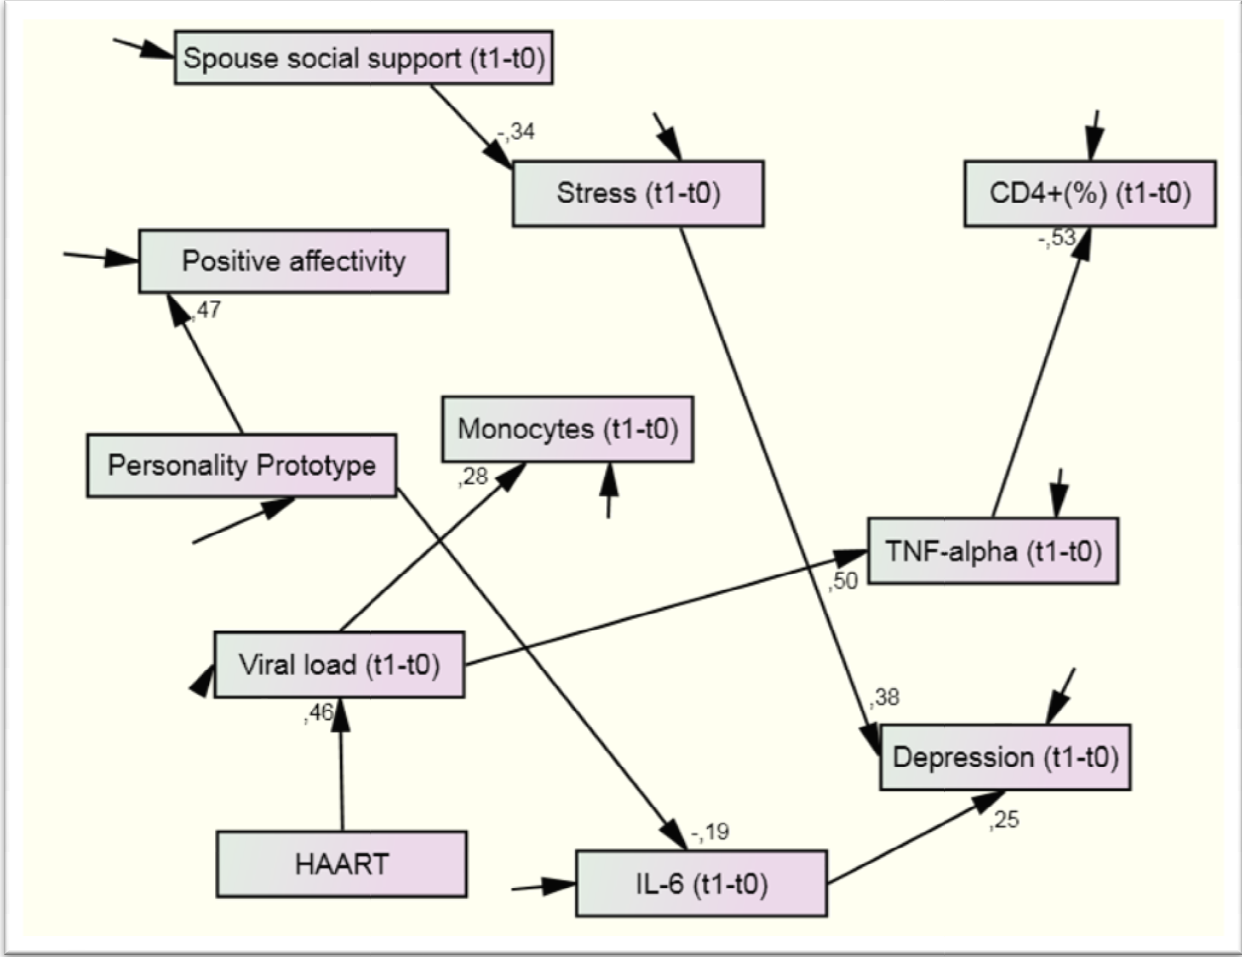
Spouse social support (t1-t0)

-,34

Stress (t1-t0)

CD4+(%) (t1-t0)

-,53

Positive affectivity

,47

Monocytes (t1-t0)

Personality Prototype

,28

TNF-alpha (t1-t0)

,50

Viral load (t1-t0)

,38

,46

Depression (t1-t0)

,25

HAART

-,19

IL-6 (t1-t0)